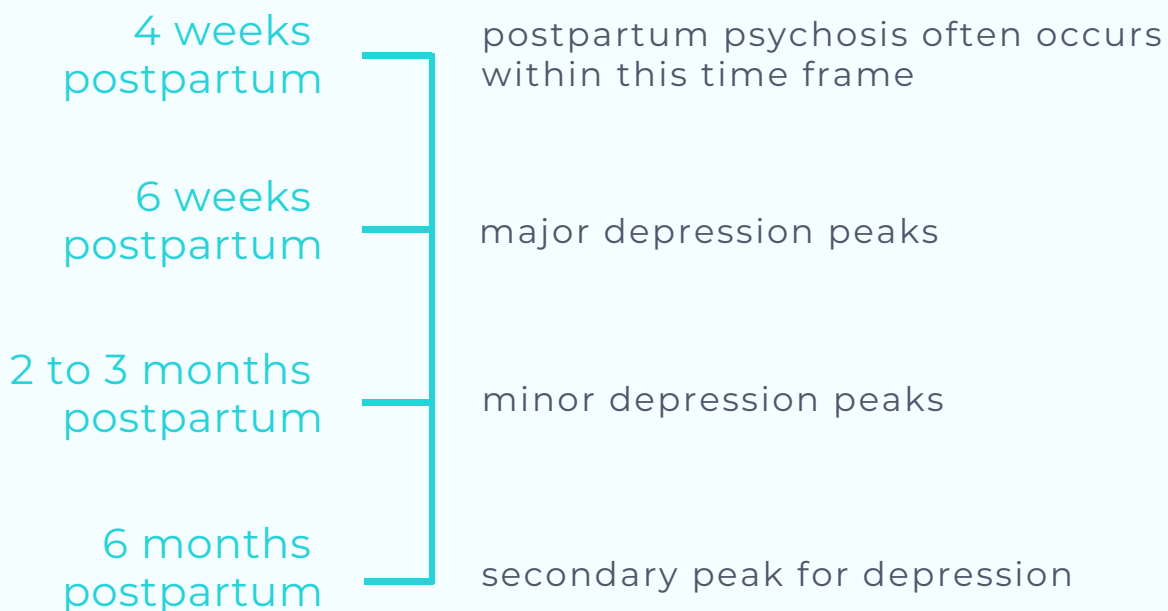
4 weeks postpartum

postpartum psychosis often occurs within this time frame

6 weeks postpartum

major depression peaks

2 to 3 months postpartum

minor depression peaks

6 months postpartum

secondary peak for depression